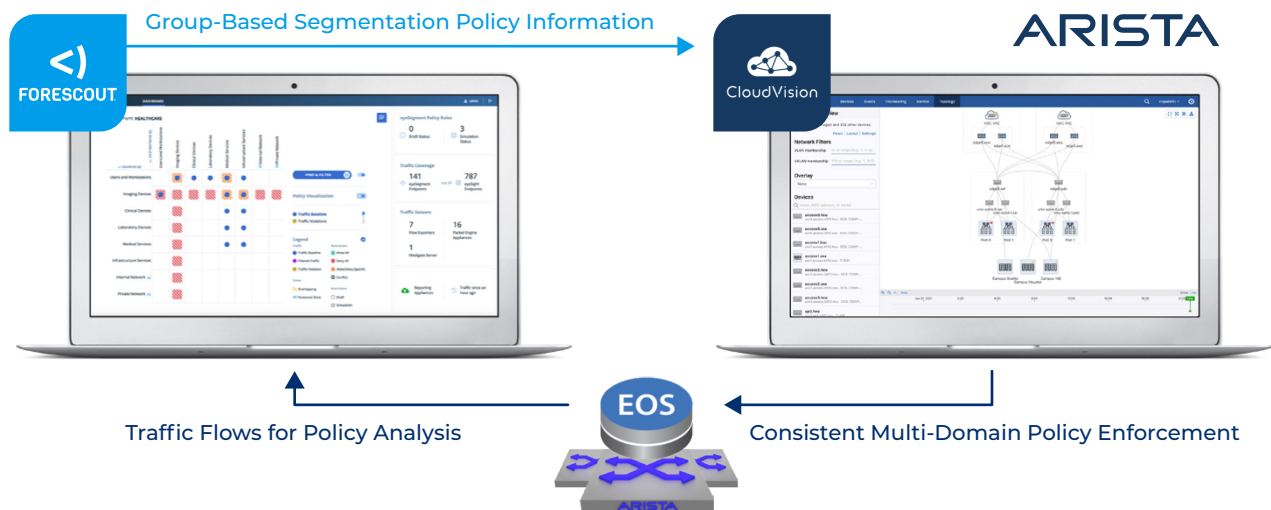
Group-Based Segmentation Policy Information

ARISTA

FORESCOUT

CloudVision

DASHBOARD

HEALTHCARE

eyeSegment Policy Rules

0
Draft Status

3
Simulation Status

Traffic Coverage

141
eyeSegment Endpoints

787
eyeSight Endpoints

Traffic Sensors

7
Flow Exporters

16
Packet Engine Appliances

1
Mediagate Server

Reporting Appliances

Traffic since an hour ago

Users and Workstations

Imaging Devices

Clinical Devices

Laboratory Devices

Medical Services

Infrastructure Services

Internal Network

Private Network

Policy Visualization

Legend

Devices

Topology

Network Filters

Overlay

Campus Austin

Campus Houston

Campus HA

EOS

ARISTA

Traffic Flows for Policy Analysis

Consistent Multi-Domain Policy Enforcement